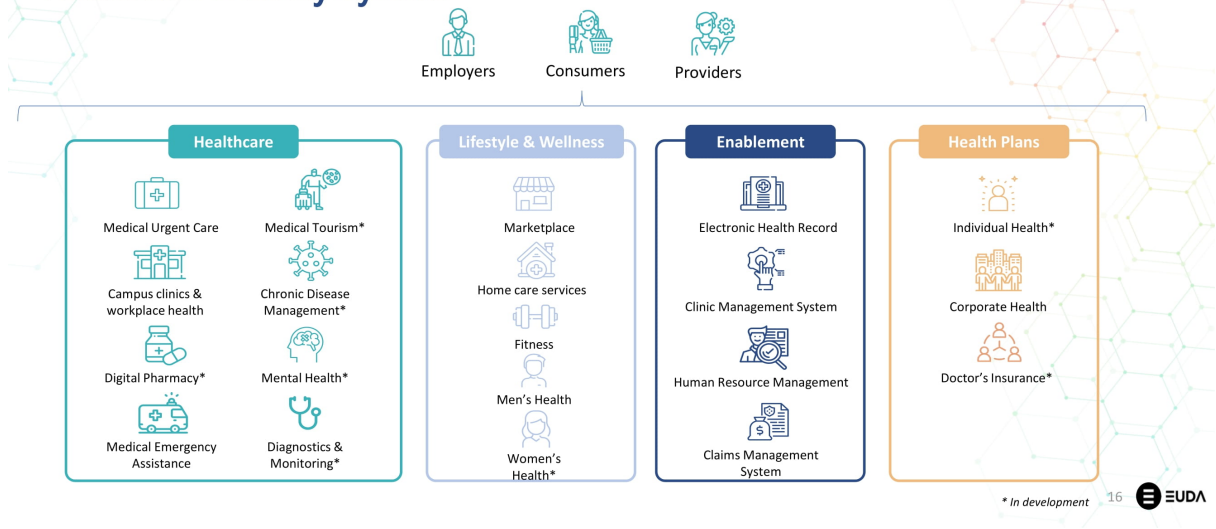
Employers
Consumers
Providers

Healthcare

Medical Urgent Care
Medical Tourism*
Campus clinics & workplace health
Chronic Disease Management*
Digital Pharmacy*
Mental Health*
Medical Emergency Assistance
Diagnostics & Monitoring*

Lifestyle & Wellness

Marketplace
Home care services
Fitness
Men's Health
Women's Health*

Enablement

Electronic Health Record
Clinic Management System
Human Resource Management
Claims Management System

Health Plans

Individual Health*
Corporate Health
Doctor's Insurance*

* In development
16
EUDA